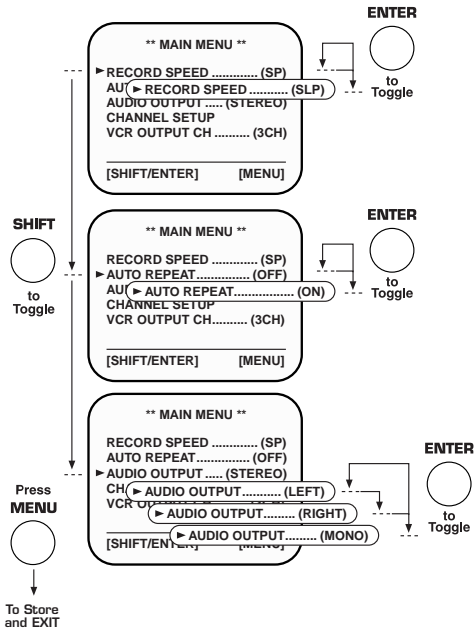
ENTER

** MAIN MENU **

► RECORD SPEED ............. (SP)
AUT
► RECORD SPEED ........... (SLP)
AUDIO OUTPUT ..... (STEREO)
CHANNEL SETUP
VCR OUTPUT CH .......... (3CH)

[SHIFT/ENTER] [MENU]

to Toggle

ENTER

** MAIN MENU **

RECORD SPEED ............. (SP)
► AUTO REPEAT............... (OFF)
AU
► AUTO REPEAT................. (ON)
CHANNEL SETUP
VCR OUTPUT CH.......... (3CH)

[SHIFT/ENTER] [MENU]

to Toggle

SHIFT

to Toggle

** MAIN MENU **

RECORD SPEED ............. (SP)
AUTO REPEAT............... (OFF)
► AUDIO OUTPUT ..... (STEREO)
CH
► AUDIO OUTPUT........... (LEFT)
VCR
► AUDIO OUTPUT......... (RIGHT)
► AUDIO OUTPUT......... (MONO)
[SHIFT/ENTER] [MENU]

ENTER

to Toggle

Press
MENU

To Store and EXIT